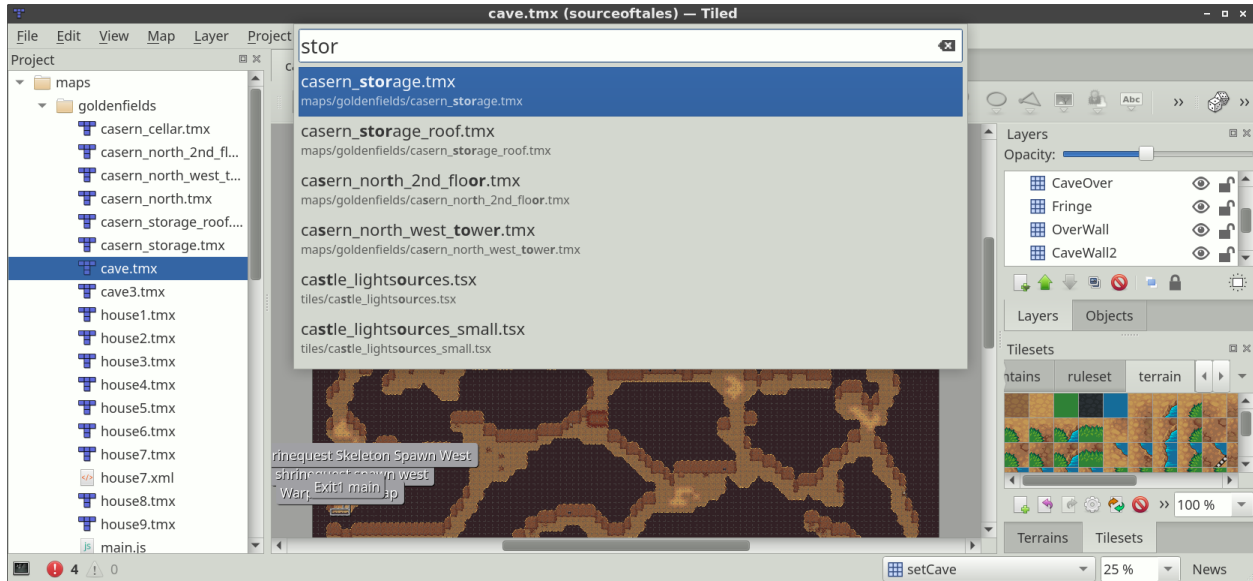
cave.tmx (sourceoftales) — Tiled

File Edit View Map Layer Project

stor

casern_storage.tmx
maps/goldenfields/casern_storage.tmx

casern_storage_roof.tmx
maps/goldenfields/casern_storage_roof.tmx

casern_north_2nd_floor.tmx
maps/goldenfields/casern_north_2nd_floor.tmx

casern_north_west_tower.tmx
maps/goldenfields/casern_north_west_tower.tmx

castle_lightsources.tsx
tiles/castle_lightsources.tsx

castle_lightsources_small.tsx
tiles/castle_lightsources_small.tsx

Project
maps
goldenfields
casern_cellar.tmx
casern_north_2nd_fl...
casern_north_west_t...
casern_north.tmx
casern_storage_roof....
casern_storage.tmx
cave.tmx
cave3.tmx
house1.tmx
house2.tmx
house3.tmx
house4.tmx
house5.tmx
house6.tmx
house7.tmx
house7.xml
house8.tmx
house9.tmx
main.js

rinequest Skeleton Spawn West
shrinequest spawn west
Warp
Exit1 main
ap

Layers
Opacity:
CaveOver
Fringe
OverWall
CaveWall2
Layers
Objects

Tilesets
ntains
ruleset
terrain
100 %
Terrains
Tilesets

4
0
setCave
25 %
News